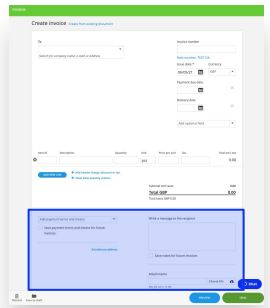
Create invoice Create from existing document

To

Search for company name, e-mail or address

Invoice number

Next number: TEST 026

Issue date * 06/05/21

Currency GBP

Payment due date

Delivery date

Add optional field

Item ID Description Quantity Unit Price per unit Tax Total excl. tax

pcs

0.00

Add new item

Add header change, discount or fee

Show more invoicing options

Subtotal excl. taxes 0.00

Total GBP 0.00

Total taxes GBP 0.00

Add payment terms and notes

Save payment terms and notes for future invoices

Write a message to the recipient

Save notes for future invoices

Attachments

Choose file

Discard

Preview

Save

Chat